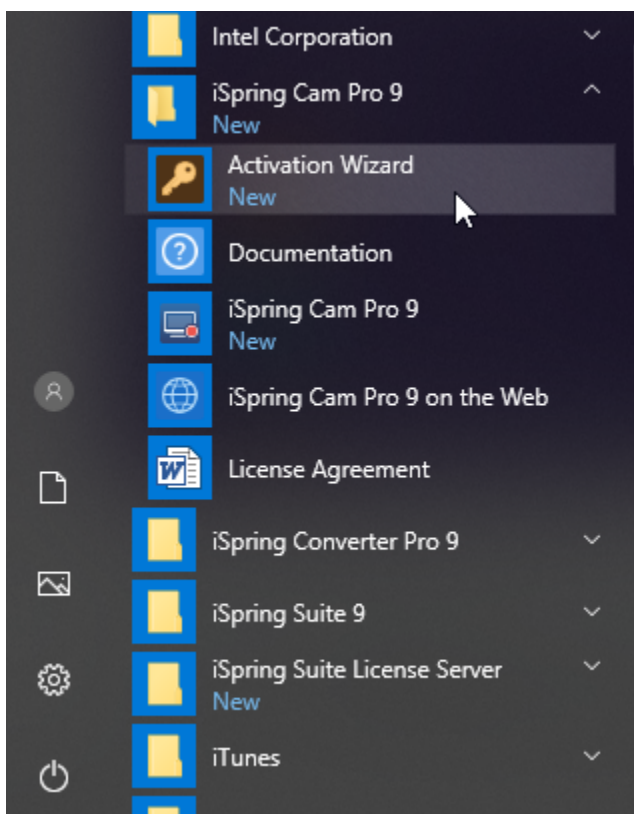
Intel Corporation

iSpring Cam Pro 9
New

Activation Wizard
New

Documentation

iSpring Cam Pro 9
New

iSpring Cam Pro 9 on the Web

License Agreement

iSpring Converter Pro 9

iSpring Suite 9

iSpring Suite License Server
New

iTunes